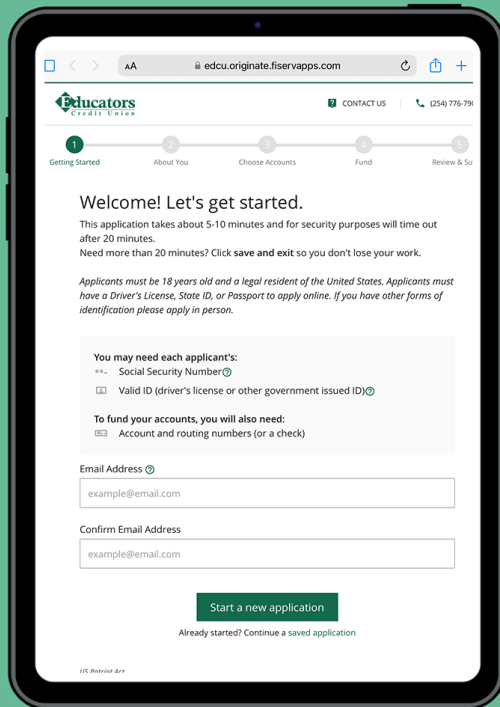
AA edcu.originate.fiservapps.com

Educators
Credit Union

CONTACT US (254) 776-79

1 Getting Started
2 About You
3 Choose Accounts
4 Fund
5 Review & Su

Welcome! Let's get started.

This application takes about 5-10 minutes and for security purposes will time out after 20 minutes.
Need more than 20 minutes? Click **save and exit** so you don't lose your work.

*Applicants must be 18 years old and a legal resident of the United States. Applicants must have a Driver's License, State ID, or Passport to apply online. If you have other forms of identification please apply in person.*

You may need each applicant's:
Social Security Number
Valid ID (driver's license or other government issued ID)

To fund your accounts, you will also need:
Account and routing numbers (or a check)

Email Address

example@email.com

Confirm Email Address

example@email.com

Start a new application

Already started? Continue a saved application

US Patriot Act